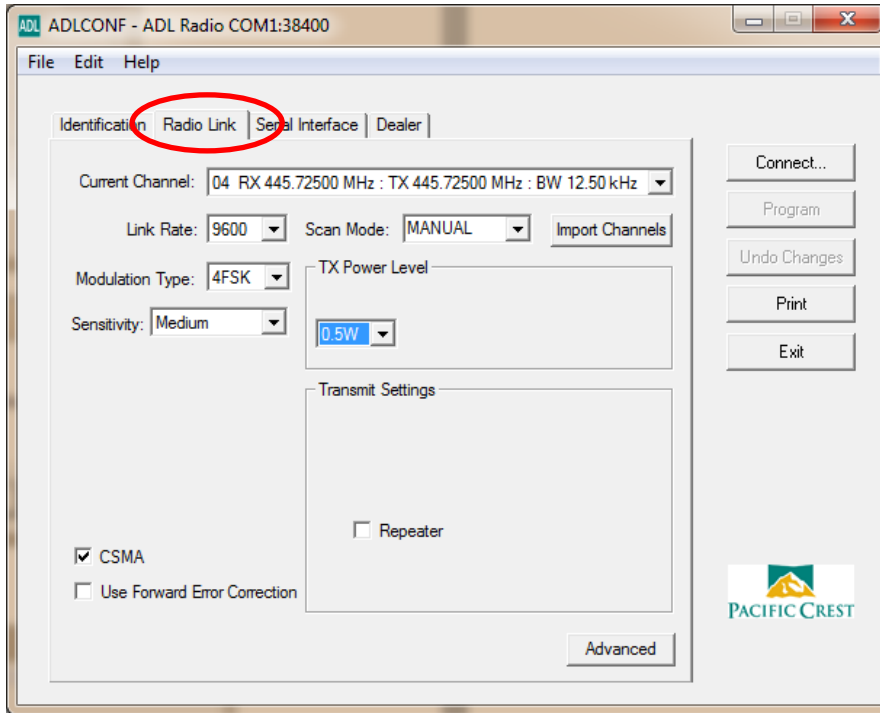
ADL ADLCONF - ADL Radio COM1:38400

File Edit Help

Identification Radio Link Serial Interface Dealer

Current Channel: 04 RX 445.72500 MHz : TX 445.72500 MHz : BW 12.50 kHz

Link Rate: 9600 Scan Mode: MANUAL Import Channels

Modulation Type: 4FSK

TX Power Level

Sensitivity: Medium

0.5W

Transmit Settings

Repeater

CSMA

Use Forward Error Correction

Advanced

Connect...

Program

Undo Changes

Print

Exit

PACIFIC CREST